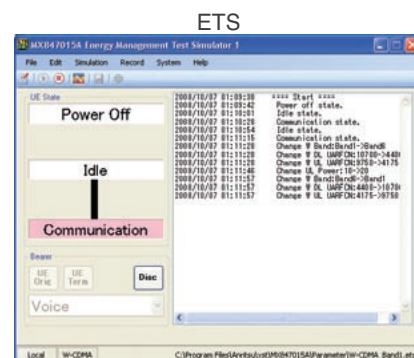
ETS

MX847015A Energy Management Test Simulator 1

File Edit Simulation Record System Help

UE State

Power Off

Idle

Communication

Bearer

UE Orig

UE Term

Disc

Voice

2008/10/07 01:09:38 ==== Start ====
2008/10/07 01:09:42 Power off state.
2008/10/07 01:10:01 Idle state.
2008/10/07 01:10:20 Communication state.
2008/10/07 01:10:54 Idle state.
2008/10/07 01:11:15 Communication state.
2008/10/07 01:11:28 Change W Band:BandI->BandV
2008/10/07 01:11:28 Change W DL UARFCN:10700->440
2008/10/07 01:11:28 Change W UL UARFCN:9750->4175
2008/10/07 01:11:46 Change UL Power:10->20
2008/10/07 01:11:57 Change W Band:BandV->BandI
2008/10/07 01:11:57 Change W DL UARFCN:4400->1070
2008/10/07 01:11:57 Change W UL UARFCN:4175->9750

Local W-CDMA C:\Program Files\Anritsu\ust\MX847015A\Parameter\W-CDMA_Band1.e